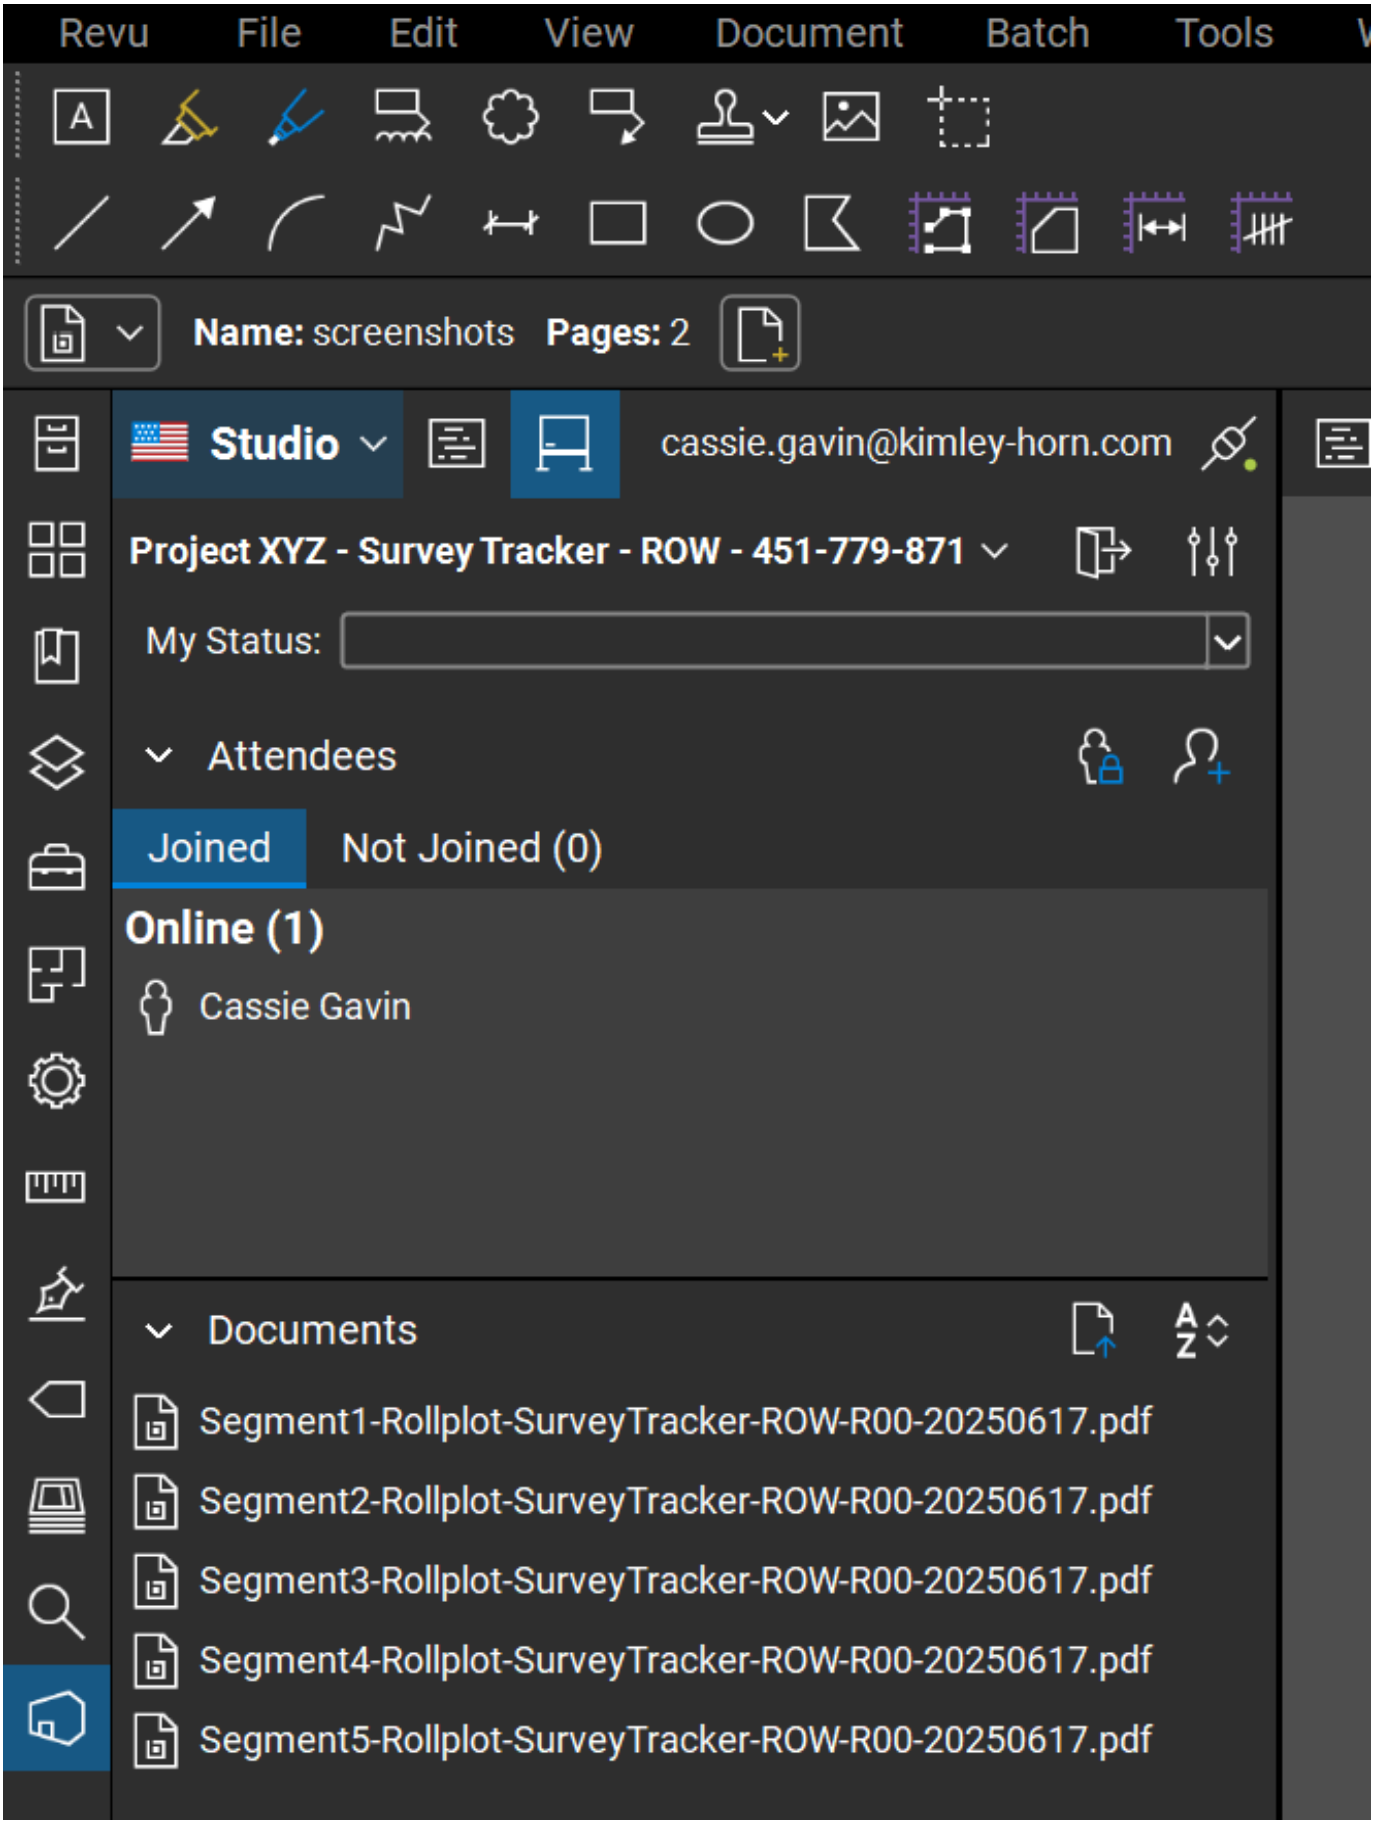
Revu File Edit View Document Batch Tools

A

Name: screenshots Pages: 2

Studio

cassie.gavin@kimley-horn.com

Project XYZ - Survey Tracker - ROW - 451-779-871

My Status:

Attendees

Joined Not Joined (0)

Online (1)

Cassie Gavin

Documents

Segment1-Rollplot-SurveyTracker-ROW-R00-20250617.pdf

Segment2-Rollplot-SurveyTracker-ROW-R00-20250617.pdf

Segment3-Rollplot-SurveyTracker-ROW-R00-20250617.pdf

Segment4-Rollplot-SurveyTracker-ROW-R00-20250617.pdf

Segment5-Rollplot-SurveyTracker-ROW-R00-20250617.pdf